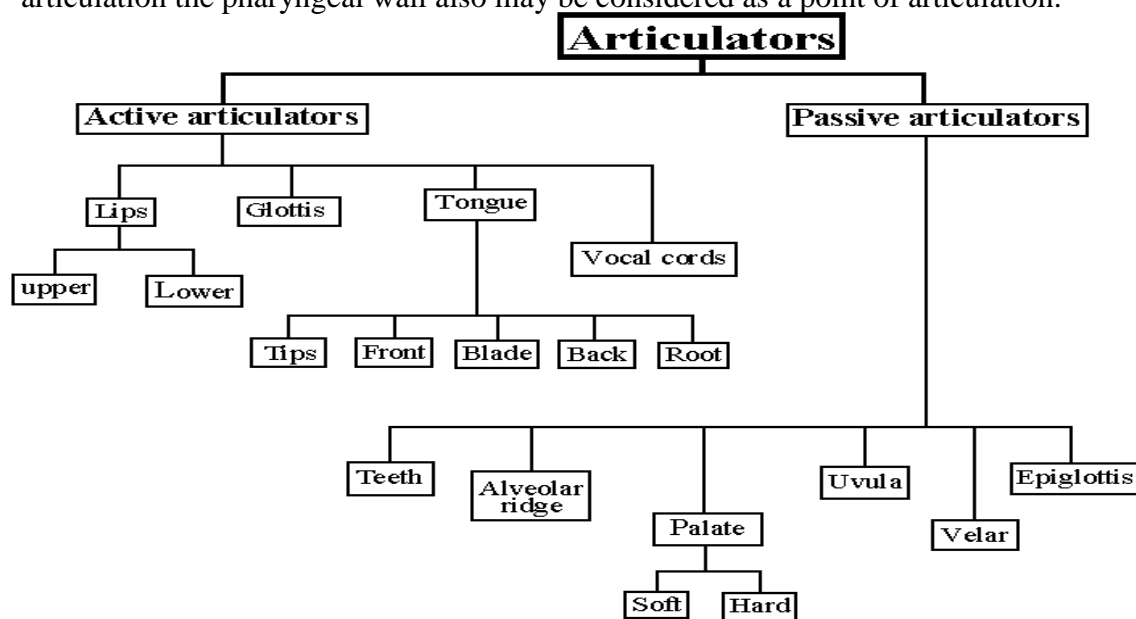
articulation the pharyngeal wall also may be considered as a point of articulation.

Articulators

Active articulators

Passive articulators

Lips

Glottis

Tongue

Vocal cords

upper

Lower

Tips

Front

Blade

Back

Root

Teeth

Alveolar ridge

Palate

Uvula

Velar

Epiglottis

Soft

Hard